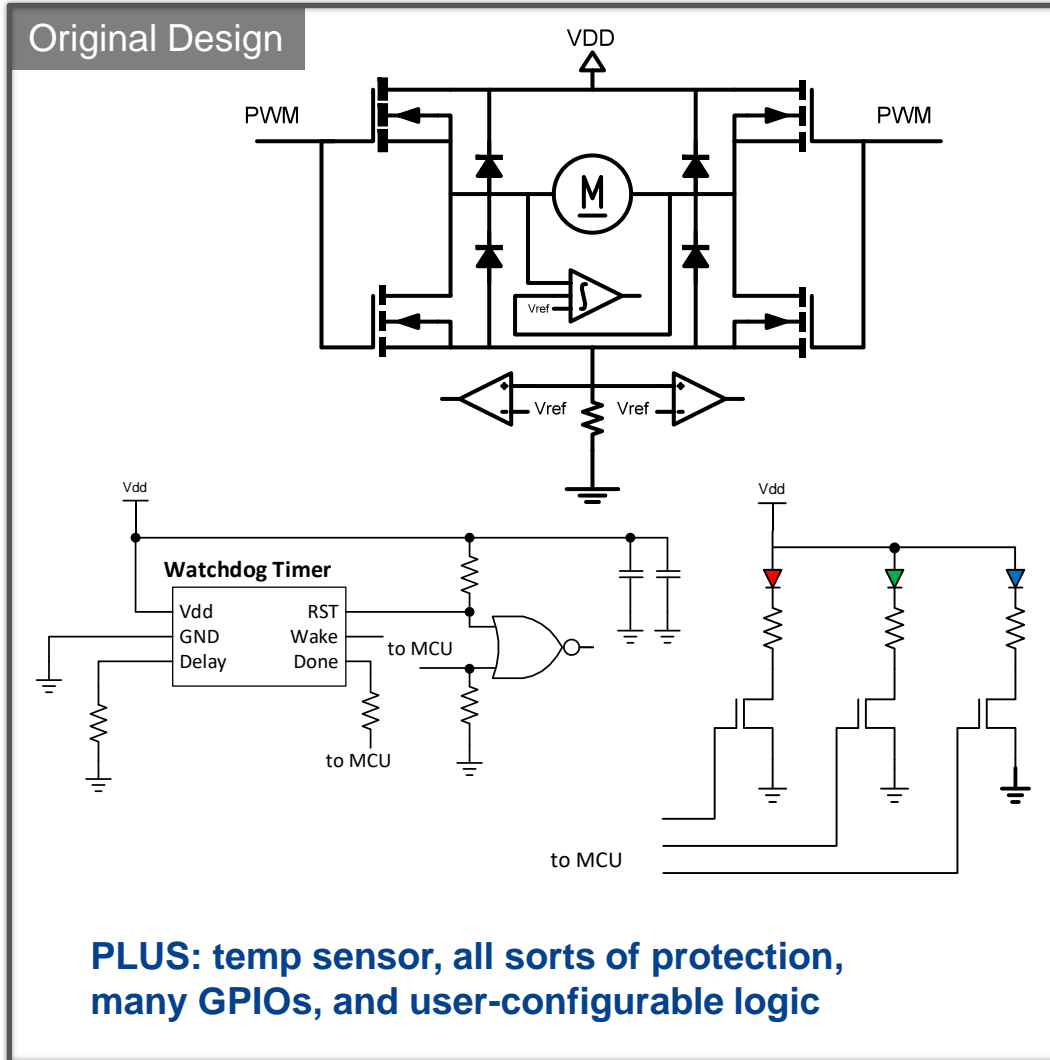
Original Design

VDD

PWM

PWM

M

Vref

Vref

Vref

Vdd

Watchdog Timer

Vdd

GND

Delay

RST

Wake

Done

to MCU

to MCU

Vdd

to MCU

PLUS: temp sensor, all sorts of protection, many GPIOs, and user-configurable logic